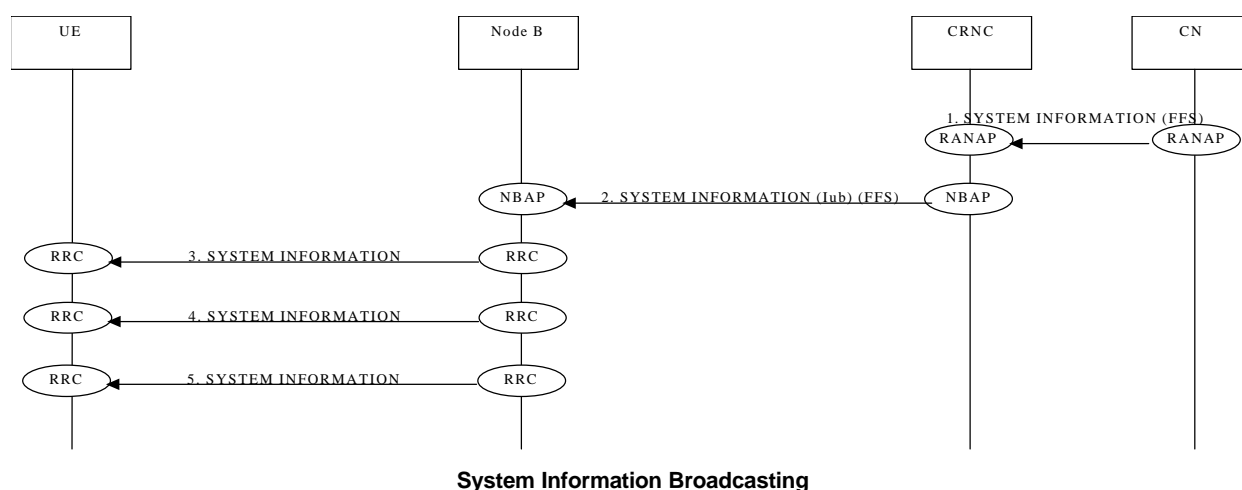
UE

Node B

CRNC

CN

1. SYSTEM INFORMATION (FFS)

RANAP

RANAP

NBAP

2. SYSTEM INFORMATION (Iub) (FFS)

NBAP

RRC

3. SYSTEM INFORMATION

RRC

RRC

4. SYSTEM INFORMATION

RRC

RRC

5. SYSTEM INFORMATION

RRC

System Information Broadcasting